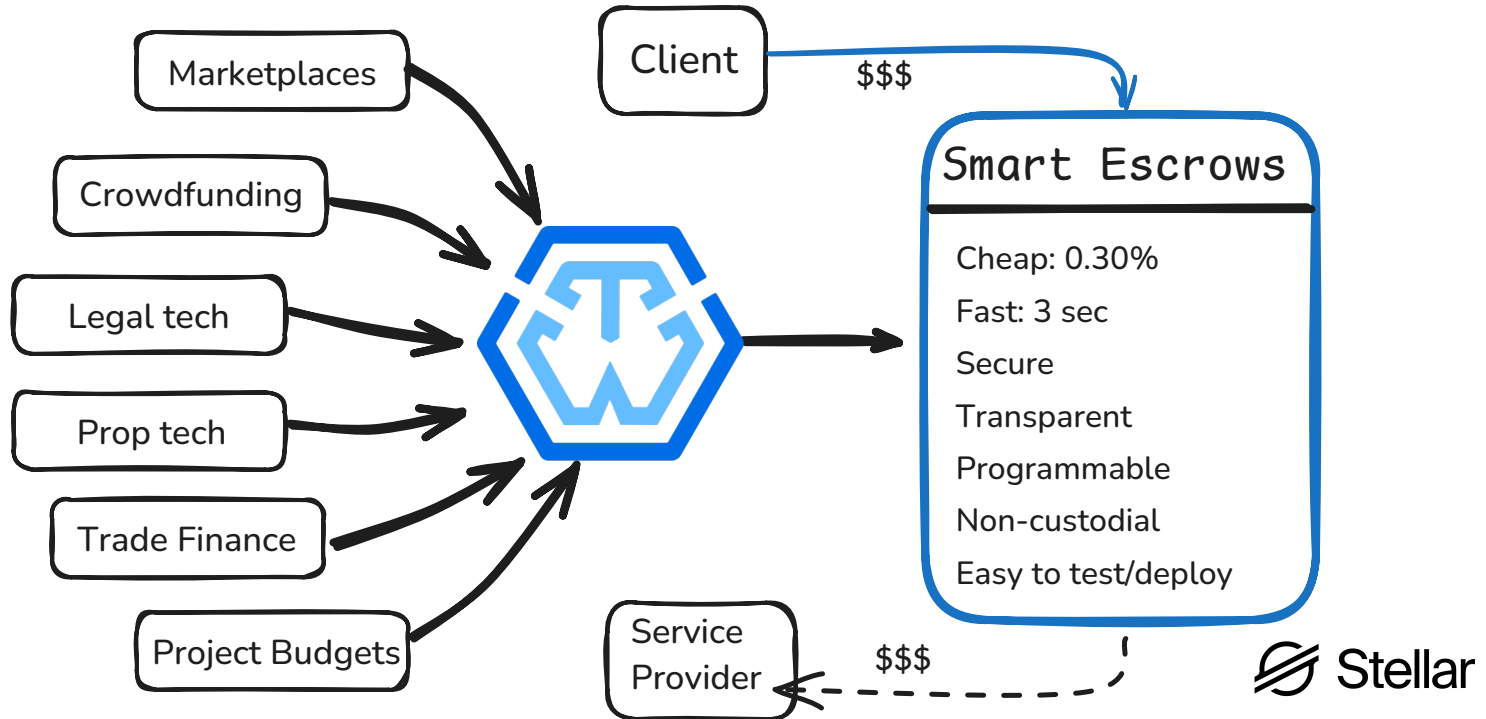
Marketplaces

Crowdfunding

Legal tech

Prop tech

Trade Finance

Project Budgets

Client

$$$

Smart Escrows

Cheap: 0.30%

Fast: 3 sec

Secure

Transparent

Programmable

Non-custodial

Easy to test/deploy

Service Provider

$$$

Stellar